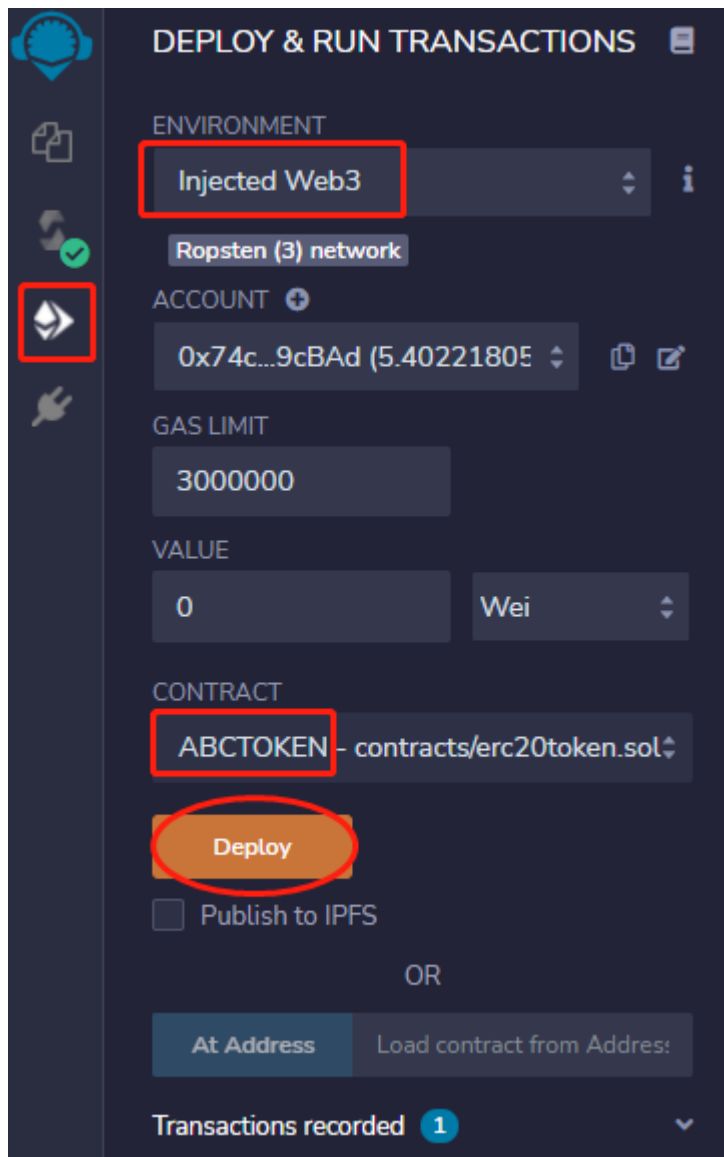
DEPLOY & RUN TRANSACTIONS

ENVIRONMENT

Injected Web3

Ropsten (3) network

ACCOUNT

0x74c...9cBAd (5.40221805

GAS LIMIT

3000000

VALUE

0

Wei

CONTRACT

ABCTOKEN - contracts/erc20token.sol

Deploy

Publish to IPFS

OR

At Address

Load contract from Addres

Transactions recorded 1